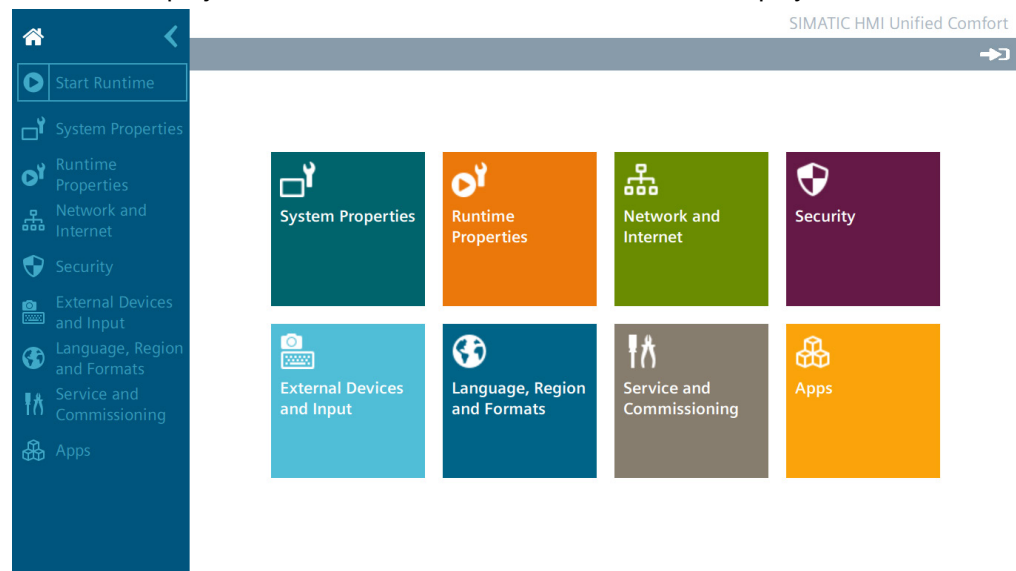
SIMATIC HMI Unified Comfort

Start Runtime

System Properties

Runtime Properties

Network and Internet

Security

External Devices and Input

Language, Region and Formats

Service and Commissioning

Apps

System Properties

Runtime Properties

Network and Internet

Security

External Devices and Input

Language, Region and Formats

Service and Commissioning

Apps